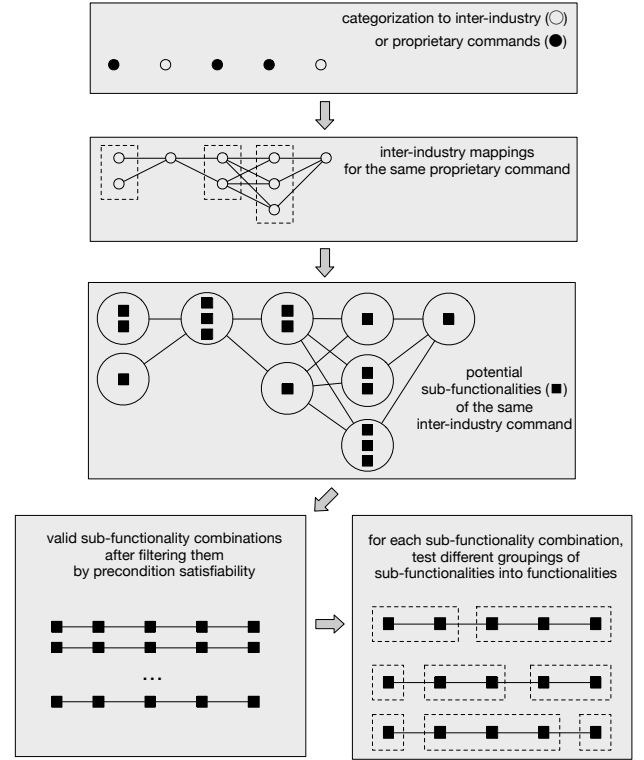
categorization to inter-industry (○)
or proprietary commands (●)

inter-industry mappings
for the same proprietary command

potential
sub-functionalities (■)
of the same
inter-industry command

valid sub-functionality combinations
after filtering them
by precondition satisfiability

...

for each sub-functionality combination,
test different groupings of
sub-functionalities into functionalities